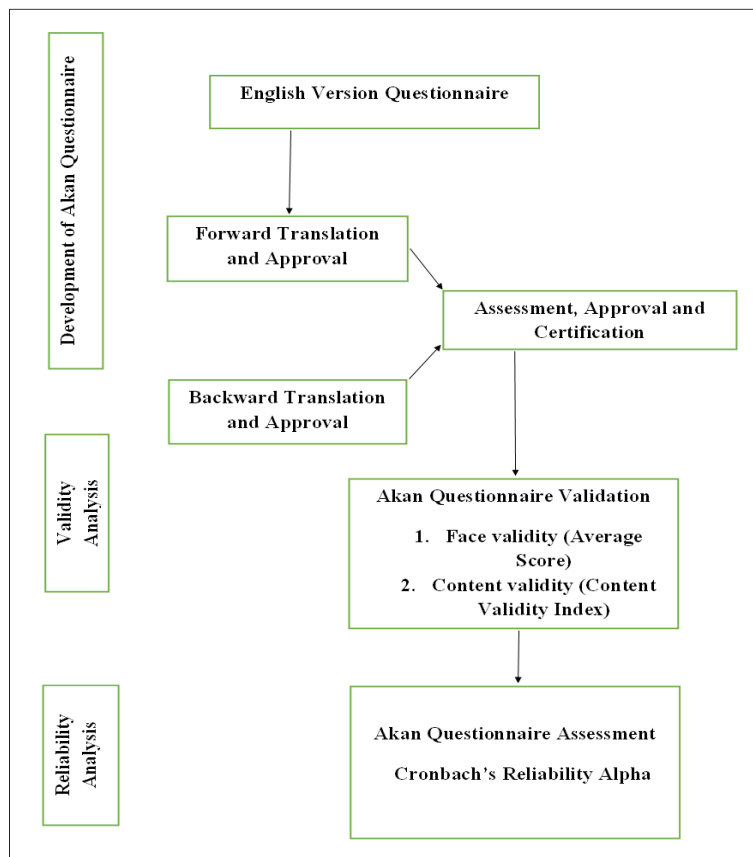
Development of Akan Questionnaire

English Version Questionnaire

Forward Translation and Approval

Assessment, Approval and Certification

Backward Translation and Approval

Validity Analysis

Akan Questionnaire Validation

1. Face validity (Average Score)
2. Content validity (Content Validity Index)

Reliability Analysis

Akan Questionnaire Assessment

Cronbach's Reliability Alpha